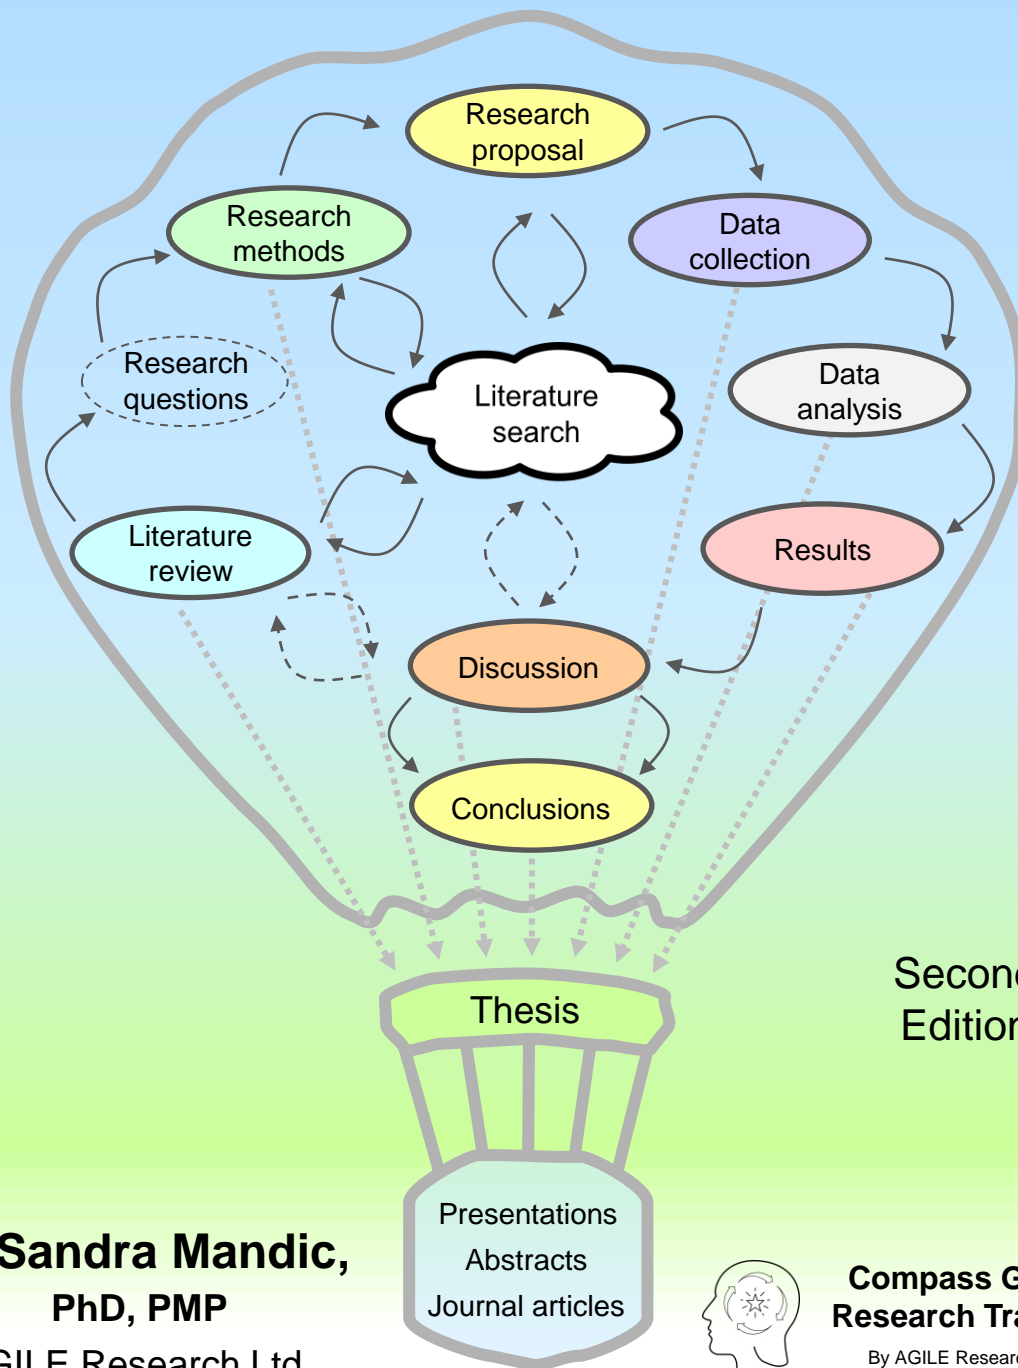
Research proposal

Research methods

Data collection

Research questions

Literature search

Data analysis

Literature review

Results

Discussion

Conclusions

Thesis

Presentations
Abstracts
Journal articles

Secon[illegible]
Editio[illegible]

Sandra Mandic,
PhD, PMP
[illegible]GILE Research Ltd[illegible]

Compass G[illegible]
Research Tra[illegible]
By AGILE Researc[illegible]